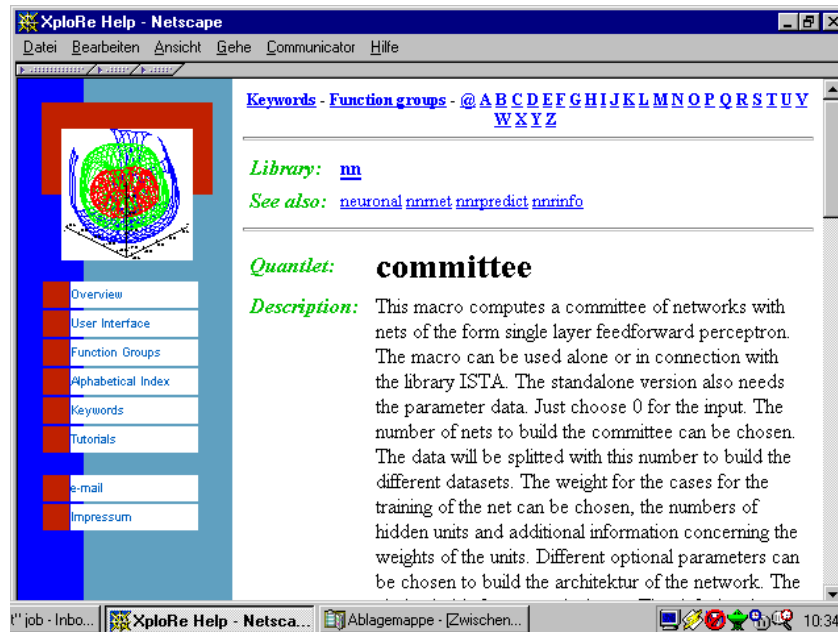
XploRe Help - Netscape

Datei Bearbeiten Ansicht Gehe Communicator Hilfe

Overview
User Interface
Function Groups
Alphabetical Index
Keywords
Tutorials

e-mail
Impressum

Keywords - Function groups - @ A B C D E F G H I J K L M N O P Q R S T U V W X Y Z

Library: nn

See also: neuronal nnrnet nnrpredict nnrinfo

Quantlet: committee

Description: This macro computes a committee of networks with nets of the form single layer feedforward perceptron. The macro can be used alone or in connection with the library ISTA. The standalone version also needs the parameter data. Just choose 0 for the input. The number of nets to build the committee can be chosen. The data will be splitted with this number to build the different datasets. The weight for the cases for the training of the net can be chosen, the numbers of hidden units and additional information concerning the weights of the units. Different optional parameters can be chosen to build the architektur of the network. The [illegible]

t" job - Inbo... XploRe Help - Netsca... Ablagemappe - [Zwischen... 10:34